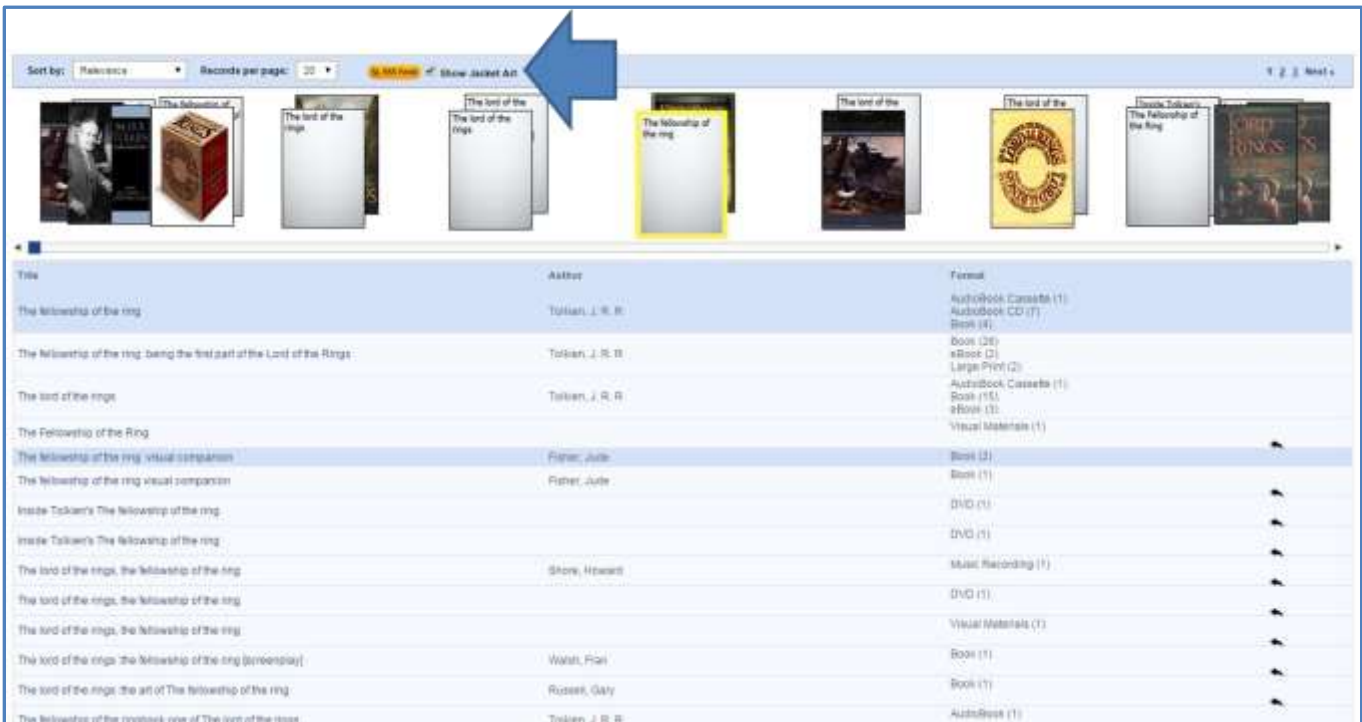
Sort by: Relevance Records per page: 20 RSS Feed Show Jacket Art 1 2 3 Next »

The fellowship of the ring The lord of the rings The lord of the rings The lord of the The fellowship of the ring The lord of the The lord of the Inside Tolkien's The fellowship of the ring

| Title | Author | Format |
|---|---|---|
| The fellowship of the ring | Tolkien, J. R. R. | AudioBook Cassette (1) AudioBook CD (7) Book (4) |
| The fellowship of the ring: being the first part of the Lord of the Rings | Tolkien, J. R. R. | Book (26) eBook (2) Large Print (2) |
| The lord of the rings | Tolkien, J. R. R. | AudioBook Cassette (1) Book (15) eBook (1) |
| The Fellowship of the Ring | | Visual Materials (1) |
| The fellowship of the ring: visual companion | Fisher, Jude | Book (2) |
| The fellowship of the ring visual companion | Fisher, Jude | Book (1) |
| Inside Tolkien's The fellowship of the ring | | DVD (1) |
| Inside Tolkien's The fellowship of the ring | | DVD (1) |
| The lord of the rings, the fellowship of the ring | Shore, Howard | Music Recording (1) |
| The lord of the rings, the fellowship of the ring | | DVD (1) |
| The lord of the rings, the fellowship of the ring | | Visual Materials (1) |
| The lord of the rings: the fellowship of the ring [screenplay] | Walsh, Fran | Book (1) |
| The lord of the rings: the art of The fellowship of the ring | Russell, Gary | Book (1) |
| The fellowship of the ringbook one of The lord of the rings | Tolkien, J. R. R. | AudioBook (1) |